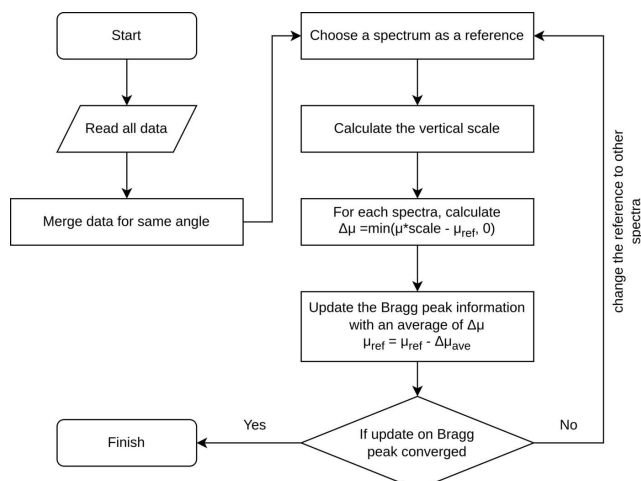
Start

Read all data

Merge data for same angle

Choose a spectrum as a reference

Calculate the vertical scale

For each spectra, calculate $\Delta\mu = \min(\mu\text{*scale} - \mu_{ref}, 0)$

Update the Bragg peak information with an average of $\Delta\mu$
$\mu_{ref} = \mu_{ref} - \Delta\mu_{ave}$

If update on Bragg peak converged

Yes

No

Finish

change the reference to other spectra